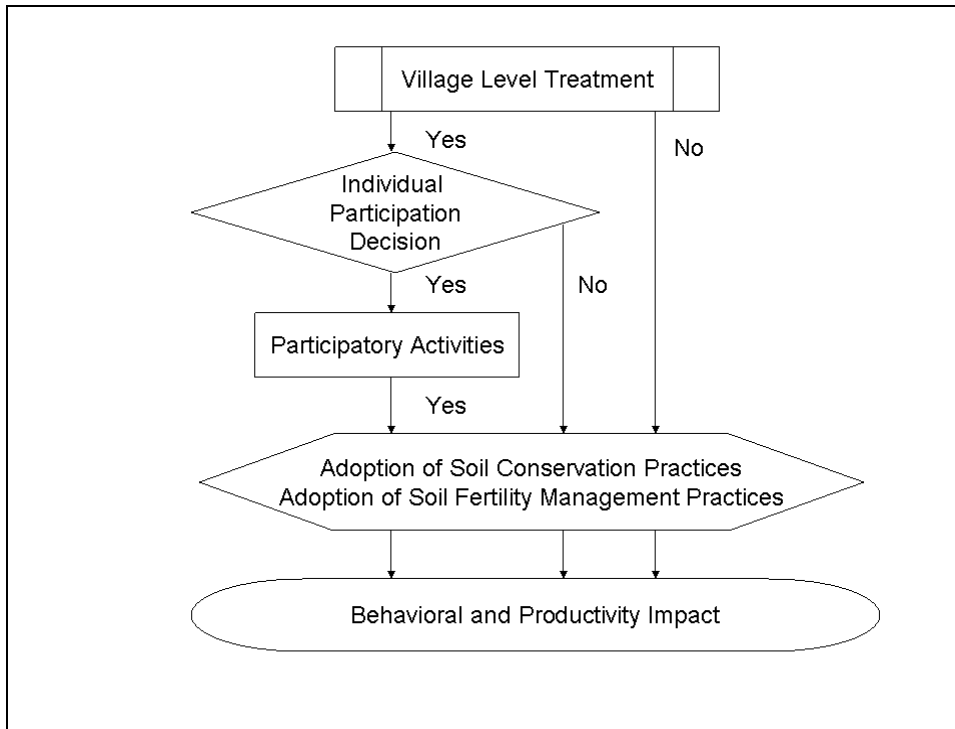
Village Level Treatment

Yes

No

Individual Participation Decision

Yes

No

Participatory Activities

Yes

Adoption of Soil Conservation Practices
Adoption of Soil Fertility Management Practices

Behavioral and Productivity Impact